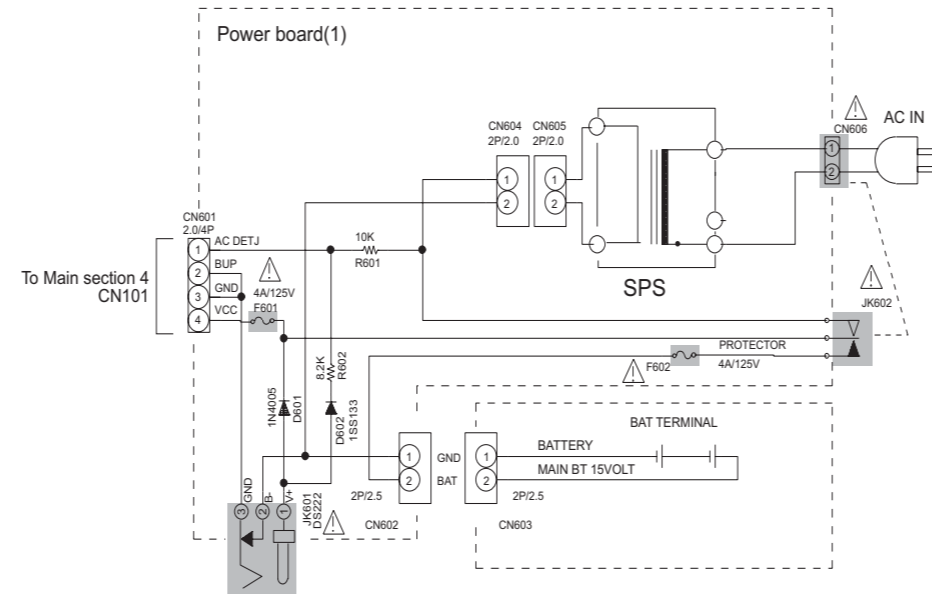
Power board(1)

CN604 2P/2.0
CN605 2P/2.0
AC IN
CN606
①
②
①
②
①
②

CN601 2.0/4P
① AC DETJ
② BUP
③ GND
④ VCC

To Main section 4 CN101

10K
R601

4A/125V
F601

SPS

JK602

PROTECTOR
4A/125V
F602

8.2K R602
1N4005 D601
D602 1SS133

BAT TERMINAL
BATTERY
MAIN BT 15VOLT

① GND
② BAT
2P/2.5
CN602

①
②
2P/2.5
CN603

③ GND
② B-
① V+
JK601 DS222